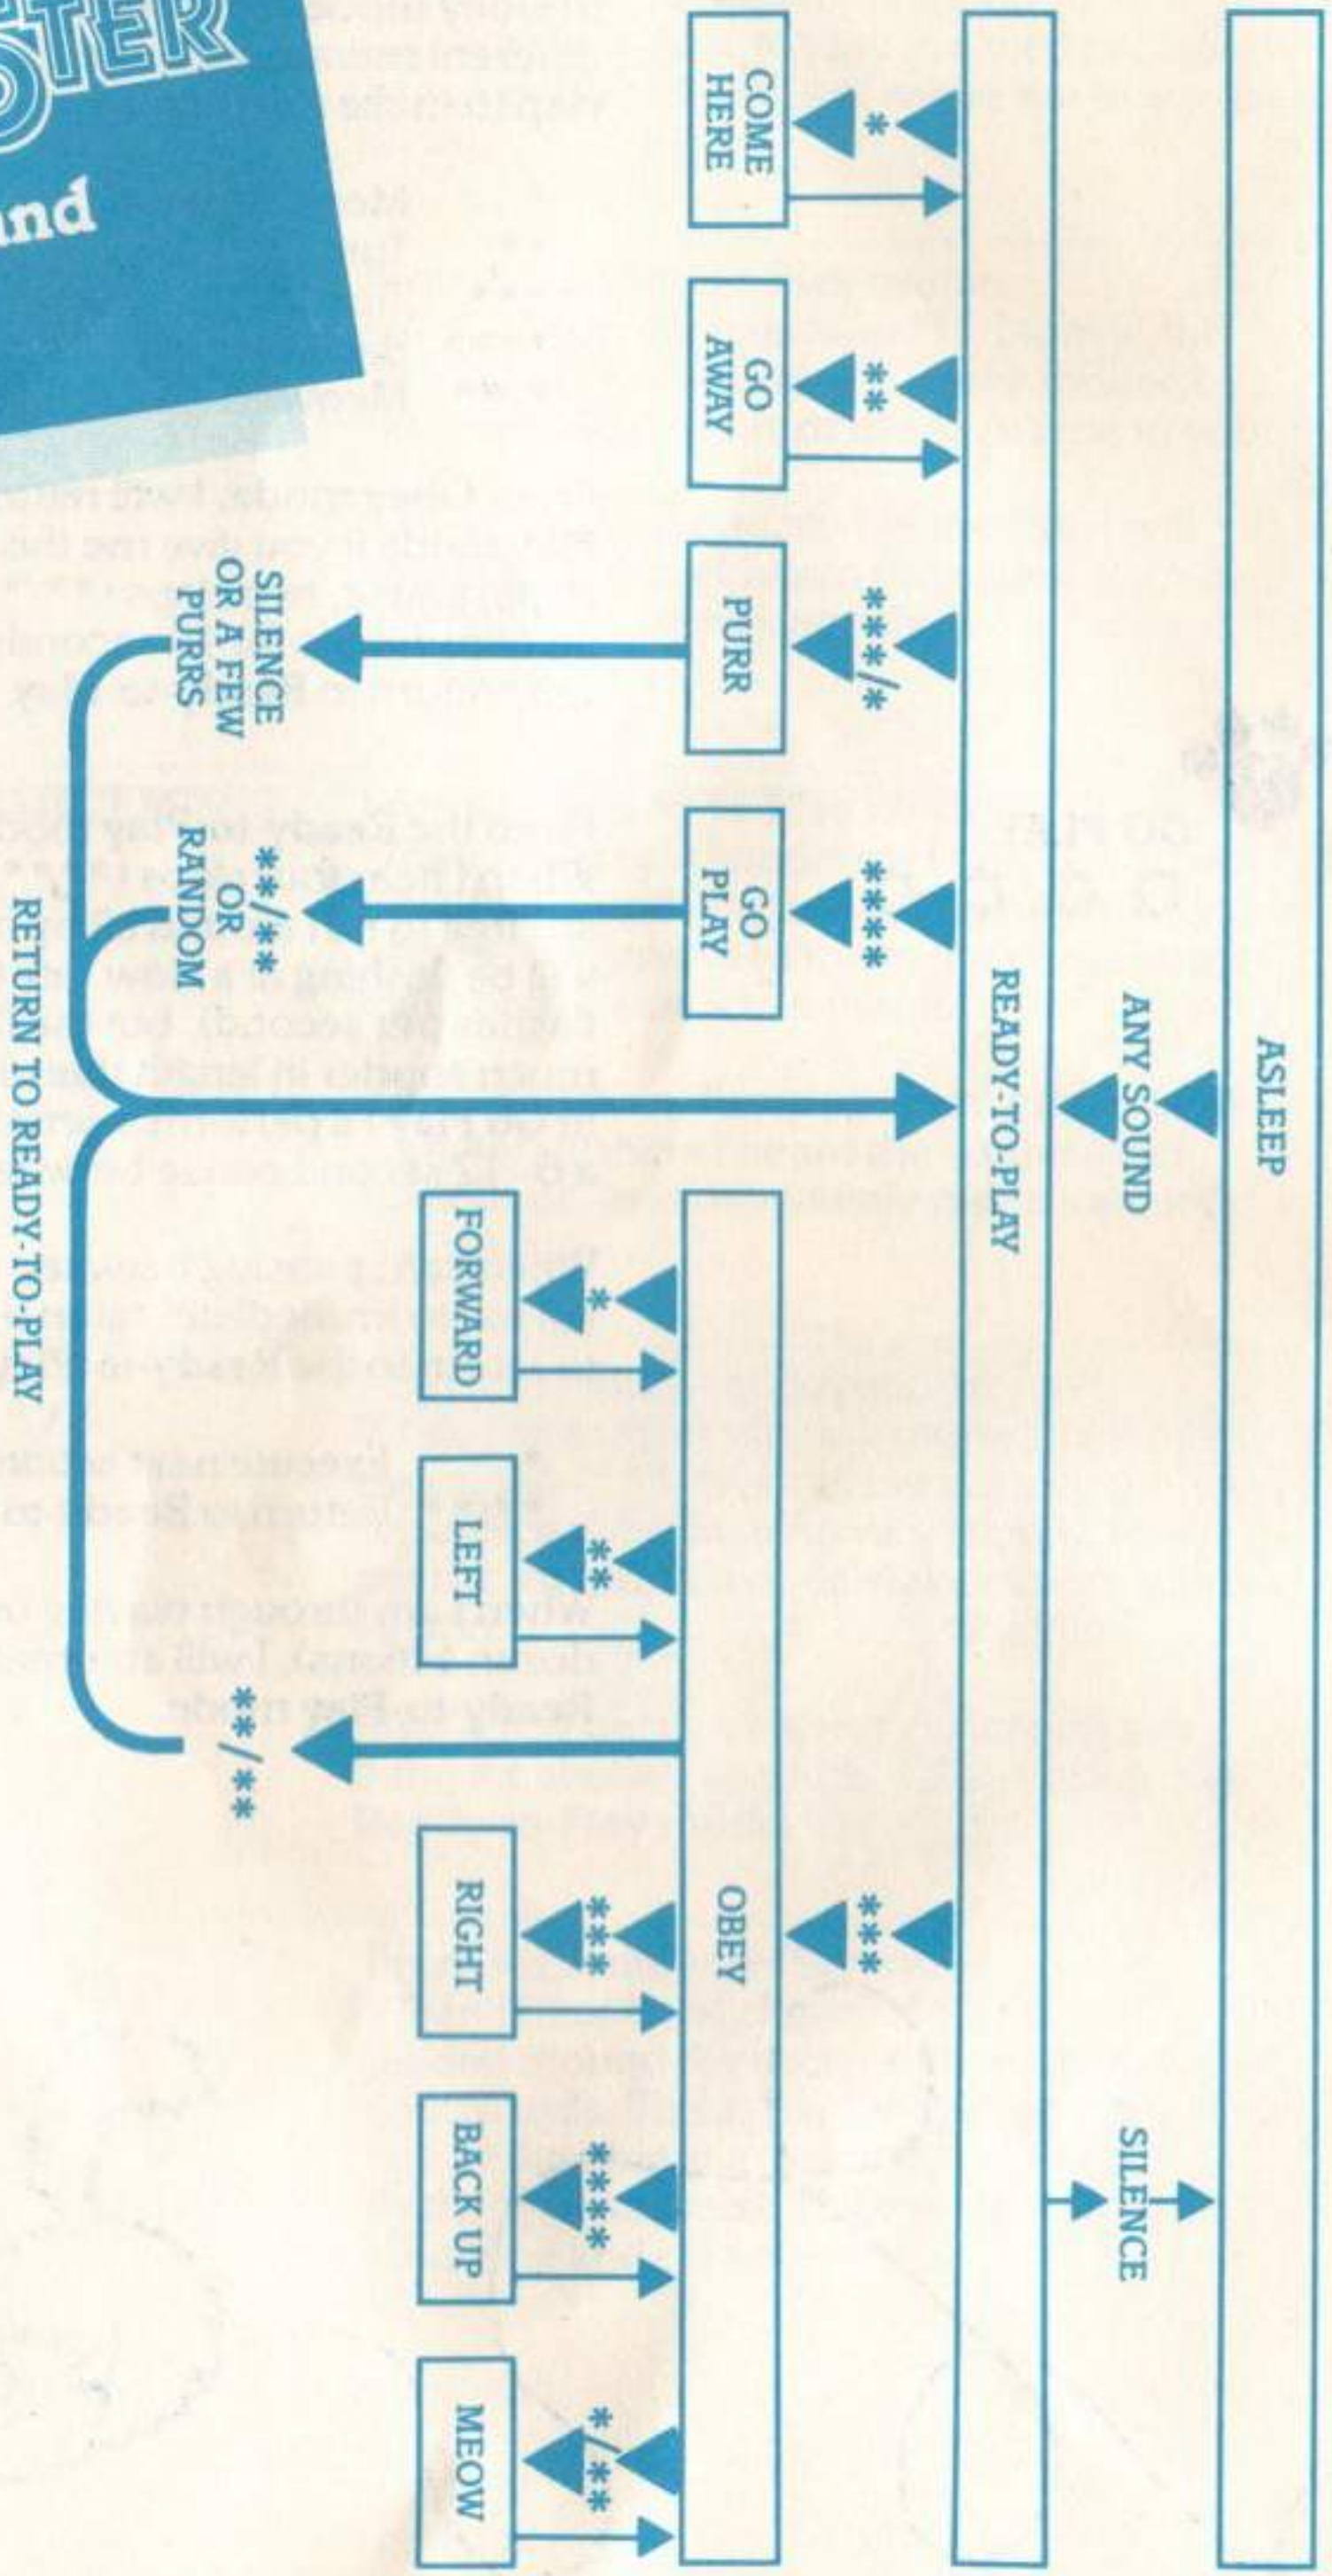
ASLEEP

ANY SOUND

SILENCE

READY-TO-PLAY

*

COME HERE

**

GO AWAY

***/*

PURR

SILENCE OR A FEW PURRS

****

GO PLAY

**/** OR RANDOM

***

OBEY

*

FORWARD

**

LEFT

***

RIGHT

****

BACK UP

*/**

MEOW

**/**

RETURN TO READY-TO-PLAY